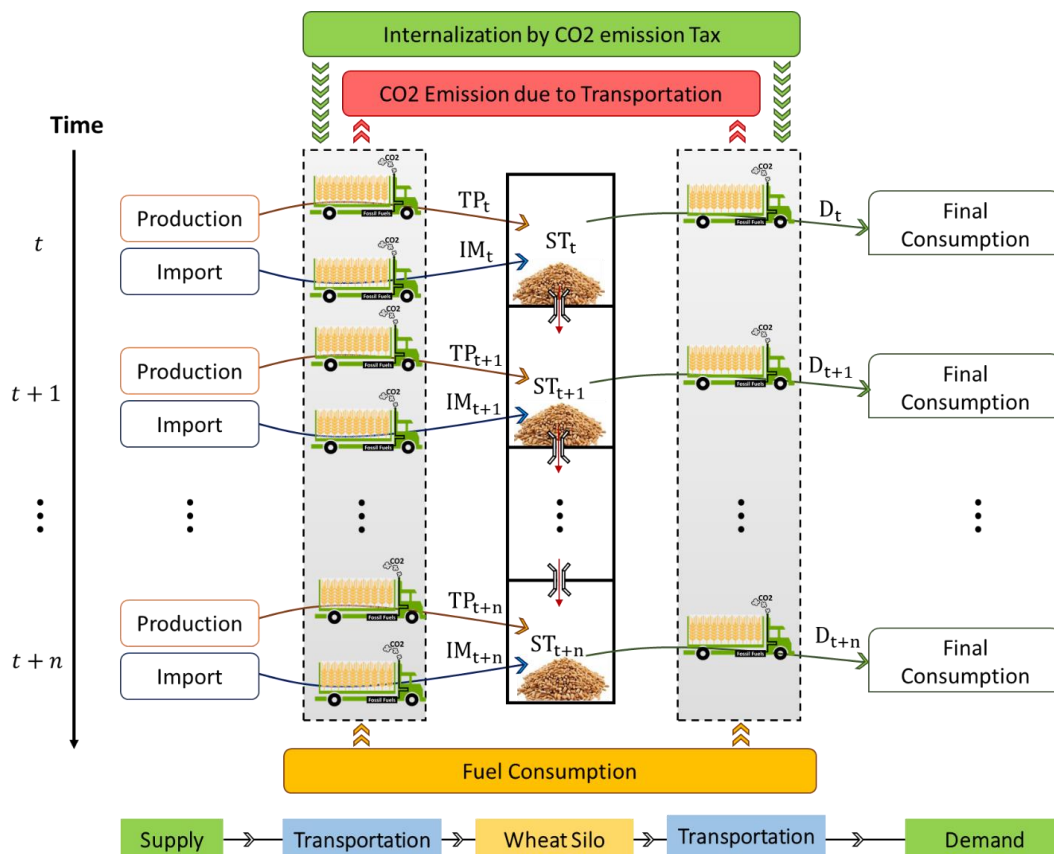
Internalization by CO2 emission Tax

CO2 Emission due to Transportation

Time

$t$

Production

Import

$TP_t$

$IM_t$

$ST_t$

$D_t$

Final Consumption

$t+1$

Production

Import

$TP_{t+1}$

$IM_{t+1}$

$ST_{t+1}$

$D_{t+1}$

Final Consumption

$t+n$

Production

Import

$TP_{t+n}$

$IM_{t+n}$

$ST_{t+n}$

$D_{t+n}$

Final Consumption

CO2

Fossil Fuels

Fuel Consumption

Supply

Transportation

Wheat Silo

Transportation

Demand